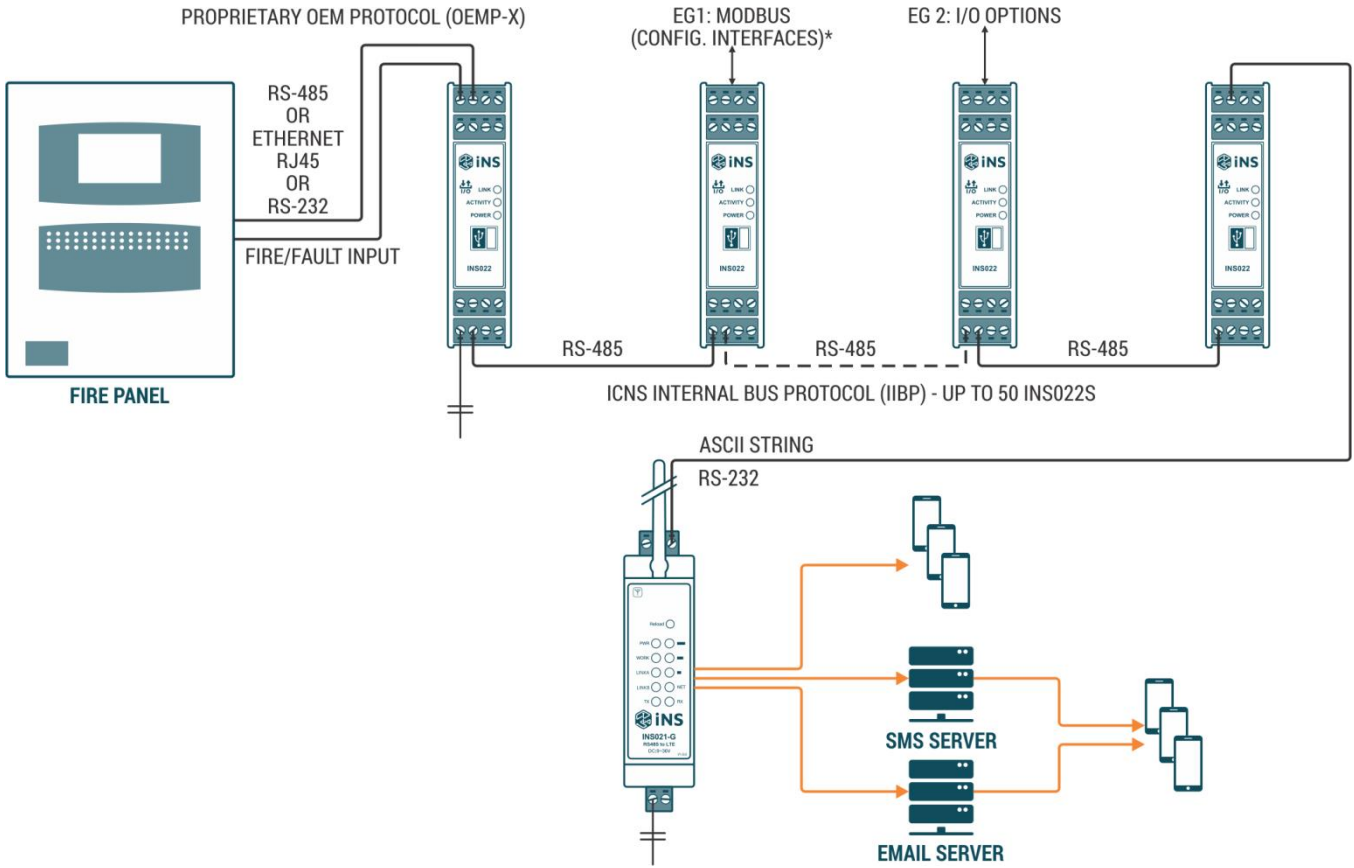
PROPRIETARY OEM PROTOCOL (OEMP-X)

EG1: MODBUS (CONFIG. INTERFACES)*

EG 2: I/O OPTIONS

RS-485 OR ETHERNET RJ45 OR RS-232

FIRE/FAULT INPUT

FIRE PANEL

iNS
I/O LINK
ACTIVITY
POWER
INS022

iNS
I/O LINK
ACTIVITY
POWER
INS022

iNS
I/O LINK
ACTIVITY
POWER
INS022

iNS
I/O LINK
ACTIVITY
POWER
INS022

RS-485

RS-485

RS-485

ICNS INTERNAL BUS PROTOCOL (IIBP) - UP TO 50 INS022S

ASCII STRING

RS-232

Reload
PWR
WORK
LINKA
LINKB NET
TX RX
iNS
INS021-G
RS485 to LTE
DC9-36V

SMS SERVER

EMAIL SERVER